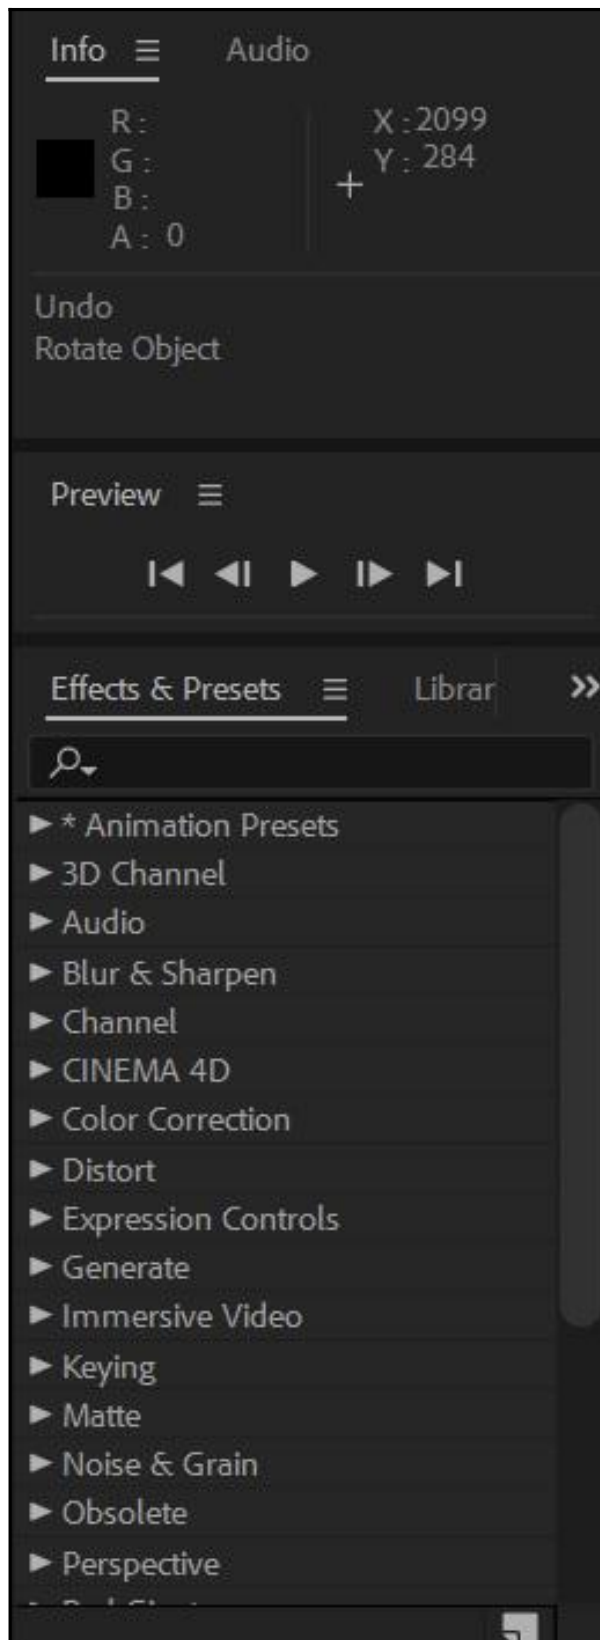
Info ≡ Audio

R :
G :
B :
A : 0

X : 2099
Y : 284

Undo
Rotate Object

Preview ≡

Effects & Presets ≡ Librar »

► * Animation Presets
► 3D Channel
► Audio
► Blur & Sharpen
► Channel
► CINEMA 4D
► Color Correction
► Distort
► Expression Controls
► Generate
► Immersive Video
► Keying
► Matte
► Noise & Grain
► Obsolete
► Perspective
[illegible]